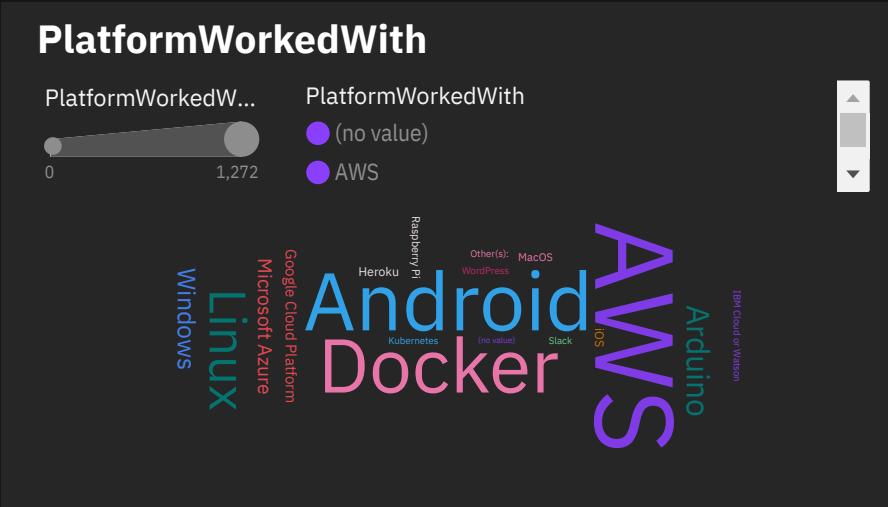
PlatformWorkedWith

PlatformWorkedW...

0

1,272

PlatformWorkedWith

(no value)

AWS

Windows

Linux

Microsoft Azure

Google Cloud Platform

Heroku

Raspberry Pi

Other(s):

WordPress

MacOS

Android

Docker

Kubernetes

(no value)

Slack

iOS

AWS

Arduino

IBM Cloud or Watson